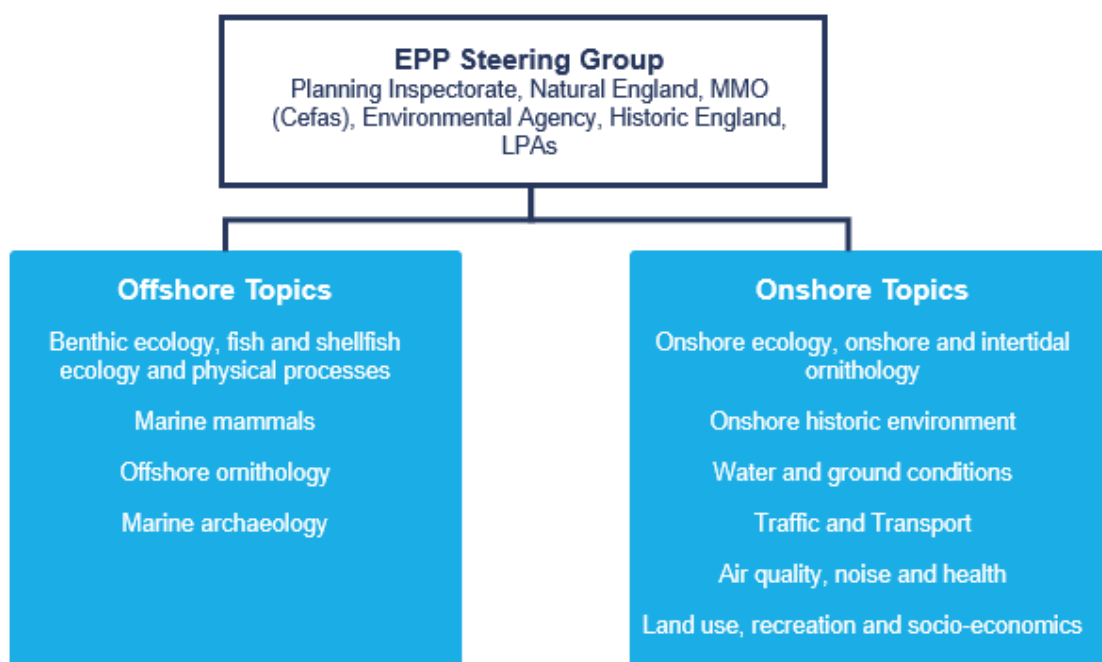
EPP Steering Group
Planning Inspectorate, Natural England, MMO (Cefas), Environmental Agency, Historic England, LPAs

Offshore Topics

Benthic ecology, fish and shellfish ecology and physical processes

Marine mammals

Offshore ornithology

Marine archaeology

Onshore Topics

Onshore ecology, onshore and intertidal ornithology

Onshore historic environment

Water and ground conditions

Traffic and Transport

Air quality, noise and health

Land use, recreation and socio-economics